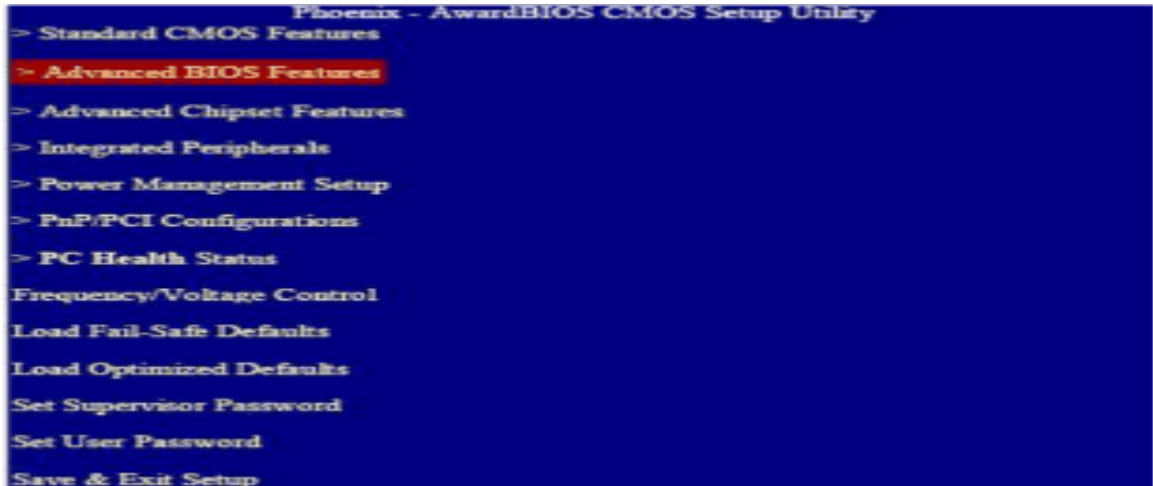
Phoenix - AwardBIOS CMOS Setup Utility

> Standard CMOS Features

> Advanced BIOS Features

> Advanced Chipset Features

> Integrated Peripherals

> Power Management Setup

> PnP/PCI Configurations

> PC Health Status

Frequency/Voltage Control

Load Fail-Safe Defaults

Load Optimized Defaults

Set Supervisor Password

Set User Password

Save & Exit Setup